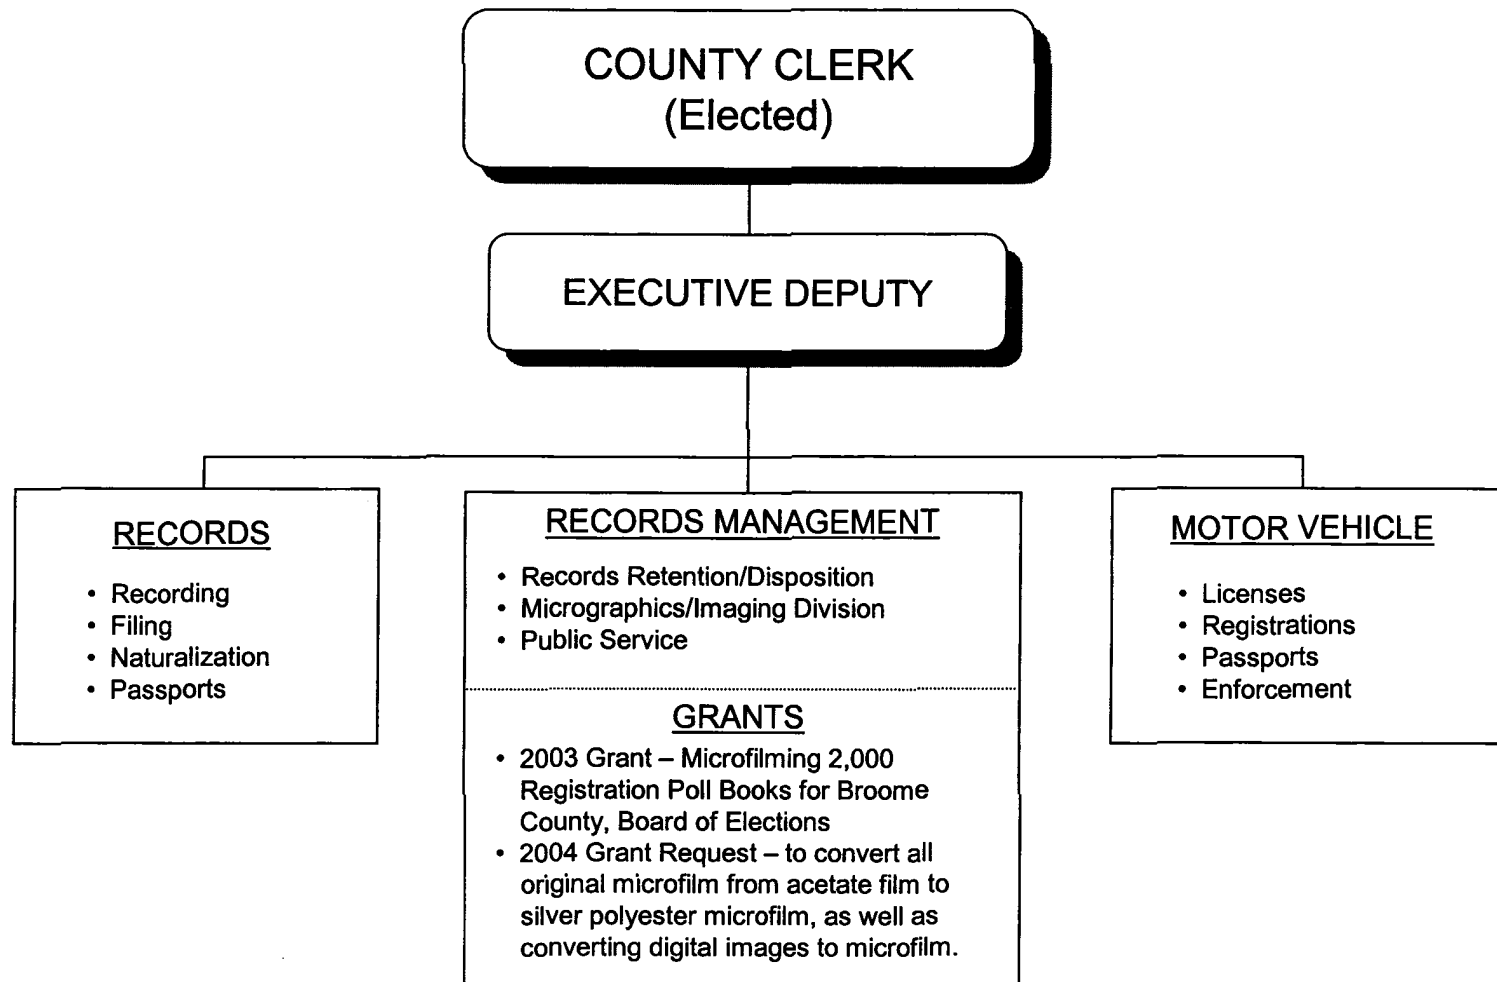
COUNTY CLERK
(Elected)

EXECUTIVE DEPUTY

RECORDS

- Recording
- Filing
- Naturalization
- Passports

RECORDS MANAGEMENT

- Records Retention/Disposition
- Micrographics/Imaging Division
- Public Service

GRANTS

- 2003 Grant – Microfilming 2,000 Registration Poll Books for Broome County, Board of Elections
- 2004 Grant Request – to convert all original microfilm from acetate film to silver polyester microfilm, as well as converting digital images to microfilm.

MOTOR VEHICLE

- Licenses
- Registrations
- Passports
- Enforcement